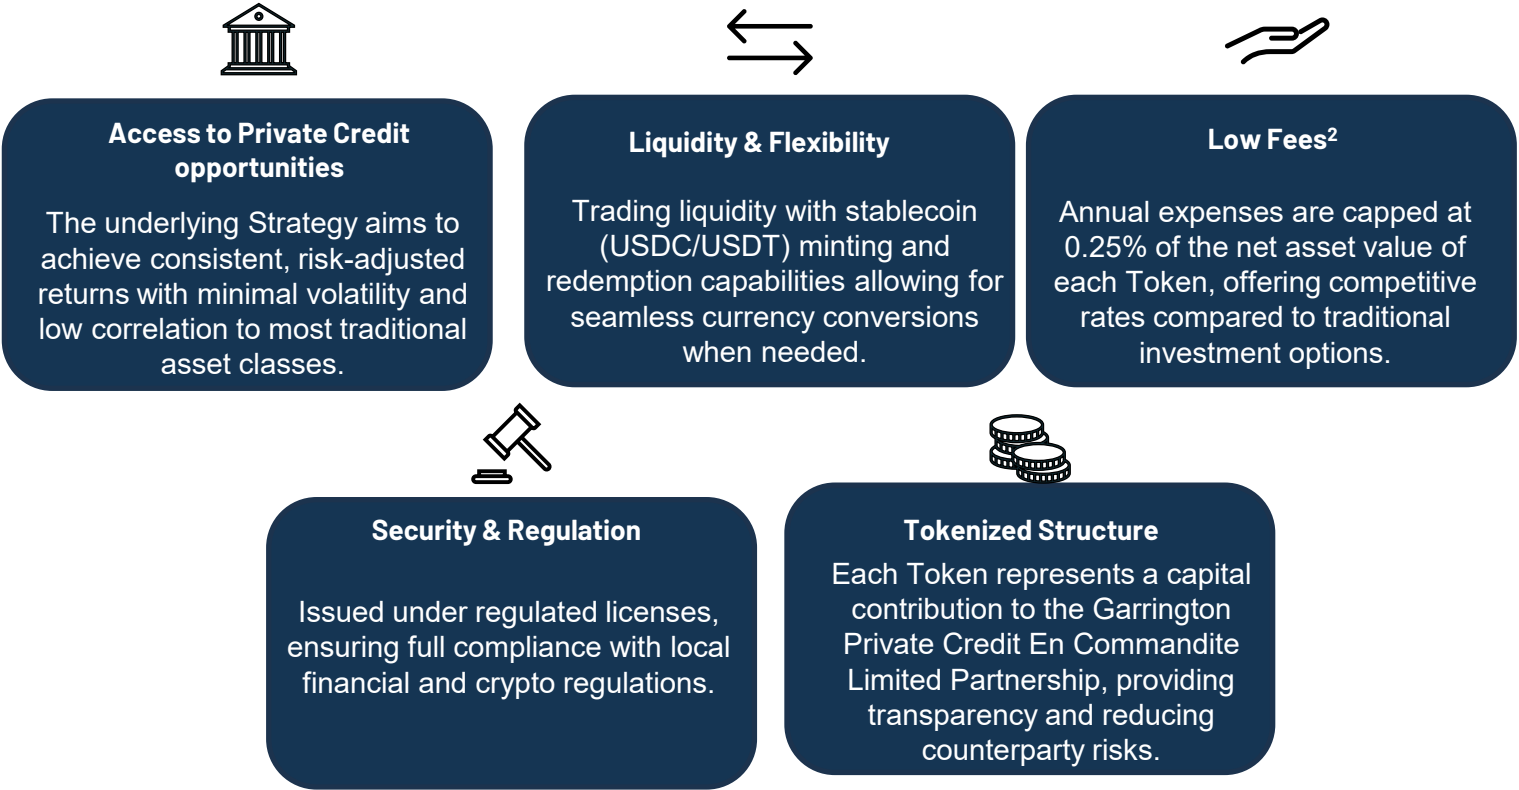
Access to Private Credit opportunities

The underlying Strategy aims to achieve consistent, risk-adjusted returns with minimal volatility and low correlation to most traditional asset classes.

Liquidity & Flexibility

Trading liquidity with stablecoin (USDC/USDT) minting and redemption capabilities allowing for seamless currency conversions when needed.

Low Fees$^2$

Annual expenses are capped at 0.25% of the net asset value of each Token, offering competitive rates compared to traditional investment options.

Security & Regulation

Issued under regulated licenses, ensuring full compliance with local financial and crypto regulations.

Tokenized Structure

Each Token represents a capital contribution to the Garrington Private Credit En Commandite Limited Partnership, providing transparency and reducing counterparty risks.